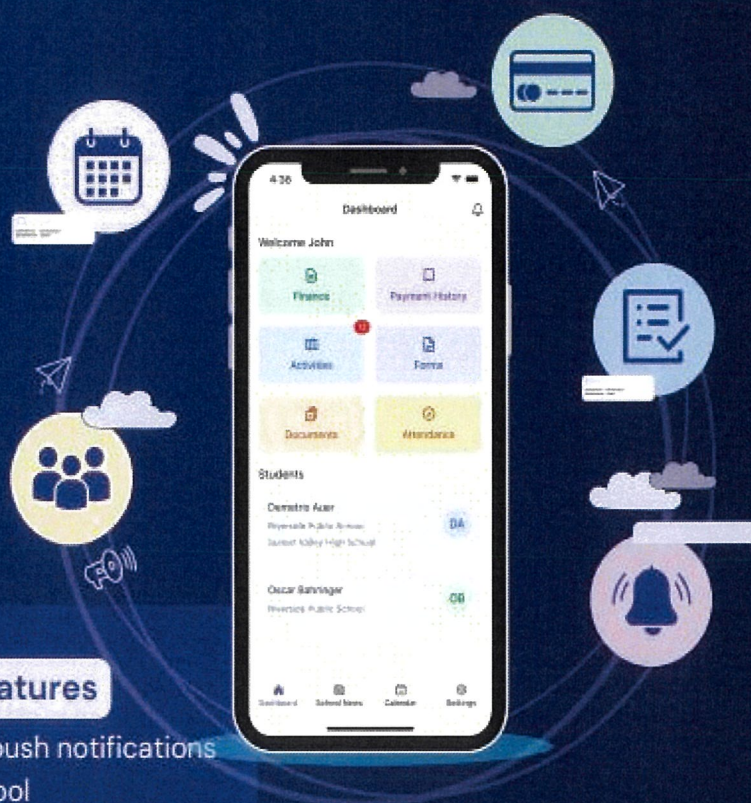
4:36

Dashboard

Welcome John

Finance

Payment History

12

Activities

Forms

Documents

Attendance

Students

Demetris Auer
Riverside Public School
Sunset Valley High School

DA

Oscar Bahringer
Riverside Public School

OB

Dashboard

School News

Calendar

Settings

atures

push notifications

ool